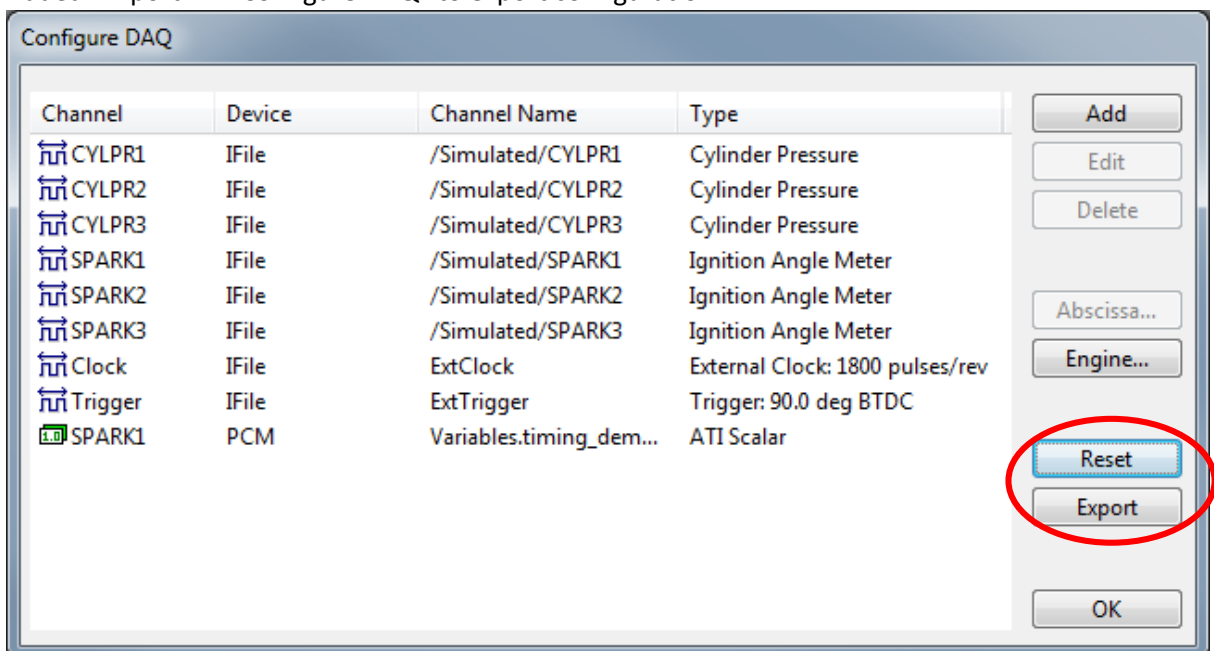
Configure DAQ

| Channel | Device | Channel Name | Type |
|---|---|---|---|
| CYLPR1 | IFile | /Simulated/CYLPR1 | Cylinder Pressure |
| CYLPR2 | IFile | /Simulated/CYLPR2 | Cylinder Pressure |
| CYLPR3 | IFile | /Simulated/CYLPR3 | Cylinder Pressure |
| SPARK1 | IFile | /Simulated/SPARK1 | Ignition Angle Meter |
| SPARK2 | IFile | /Simulated/SPARK2 | Ignition Angle Meter |
| SPARK3 | IFile | /Simulated/SPARK3 | Ignition Angle Meter |
| Clock | IFile | ExtClock | External Clock: 1800 pulses/rev |
| Trigger | IFile | ExtTrigger | Trigger: 90.0 deg BTDC |
| 1.0 SPARK1 | PCM | Variables.timing_dem... | ATI Scalar |

Add
Edit
Delete
Abscissa...
Engine...
Reset
Export
OK